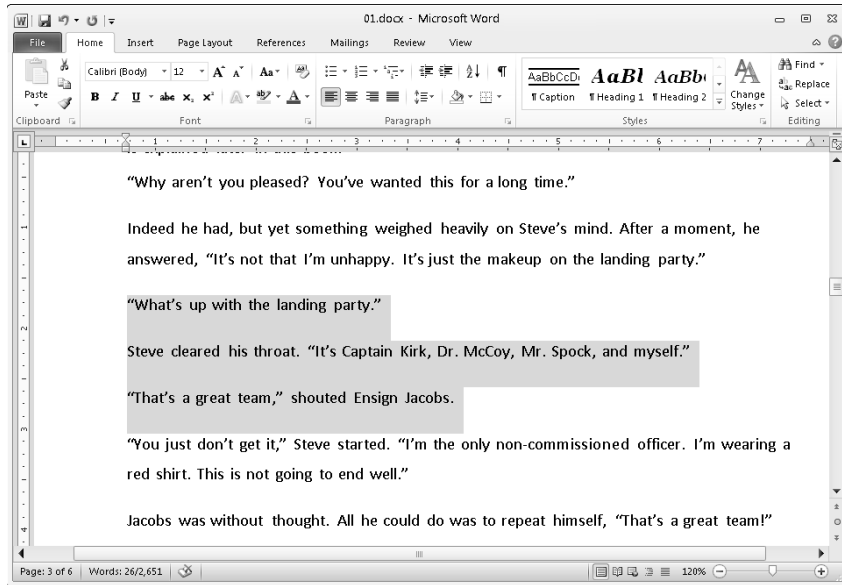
01.docx - Microsoft Word

File Home Insert Page Layout References Mailings Review View

Calibri (Body) 12 Paste Clipboard Font Paragraph AaBbCcDc AaBl AaBb ¶ Caption ¶ Heading 1 ¶ Heading 2 Change Styles Styles Find Replace Select Editing

"Why aren't you pleased? You've wanted this for a long time."

Indeed he had, but yet something weighed heavily on Steve's mind. After a moment, he answered, "It's not that I'm unhappy. It's just the makeup on the landing party."

"What's up with the landing party."

Steve cleared his throat. "It's Captain Kirk, Dr. McCoy, Mr. Spock, and myself."

"That's a great team," shouted Ensign Jacobs.

"You just don't get it," Steve started. "I'm the only non-commissioned officer. I'm wearing a red shirt. This is not going to end well."

Jacobs was without thought. All he could do was to repeat himself, "That's a great team!"

Page: 3 of 6 Words: 26/2,651 120%